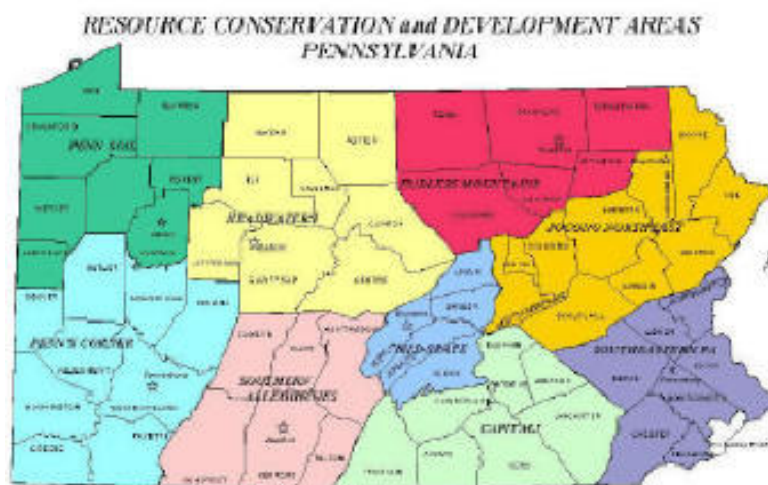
RESOURCE CONSERVATION and DEVELOPMENT AREAS
PENNSYLVANIA

PENN SOIL

HEADWATERS

ENDLESS MOUNTAINS

POCONO NORTHEAST

PENN'S CORNER

SOUTHERN ALLEGHENIES

CAPITAL

SOUTHEASTERN PA

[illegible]

ELK

WARREN

FOREST

CAMERON

POTTER

BRADFORD

SUSQUEHANNA

WAYNE

WASHINGTON

GREENE

FAYETTE

CHESTER

LANCASTER

YORK

ADAMS

FRANKLIN

BEDFORD

BUTLER

CLEARFIELD

CENTRE

CLINTON

ERIE

CRAWFORD

MERCER

BEAVER

LYCOMING

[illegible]